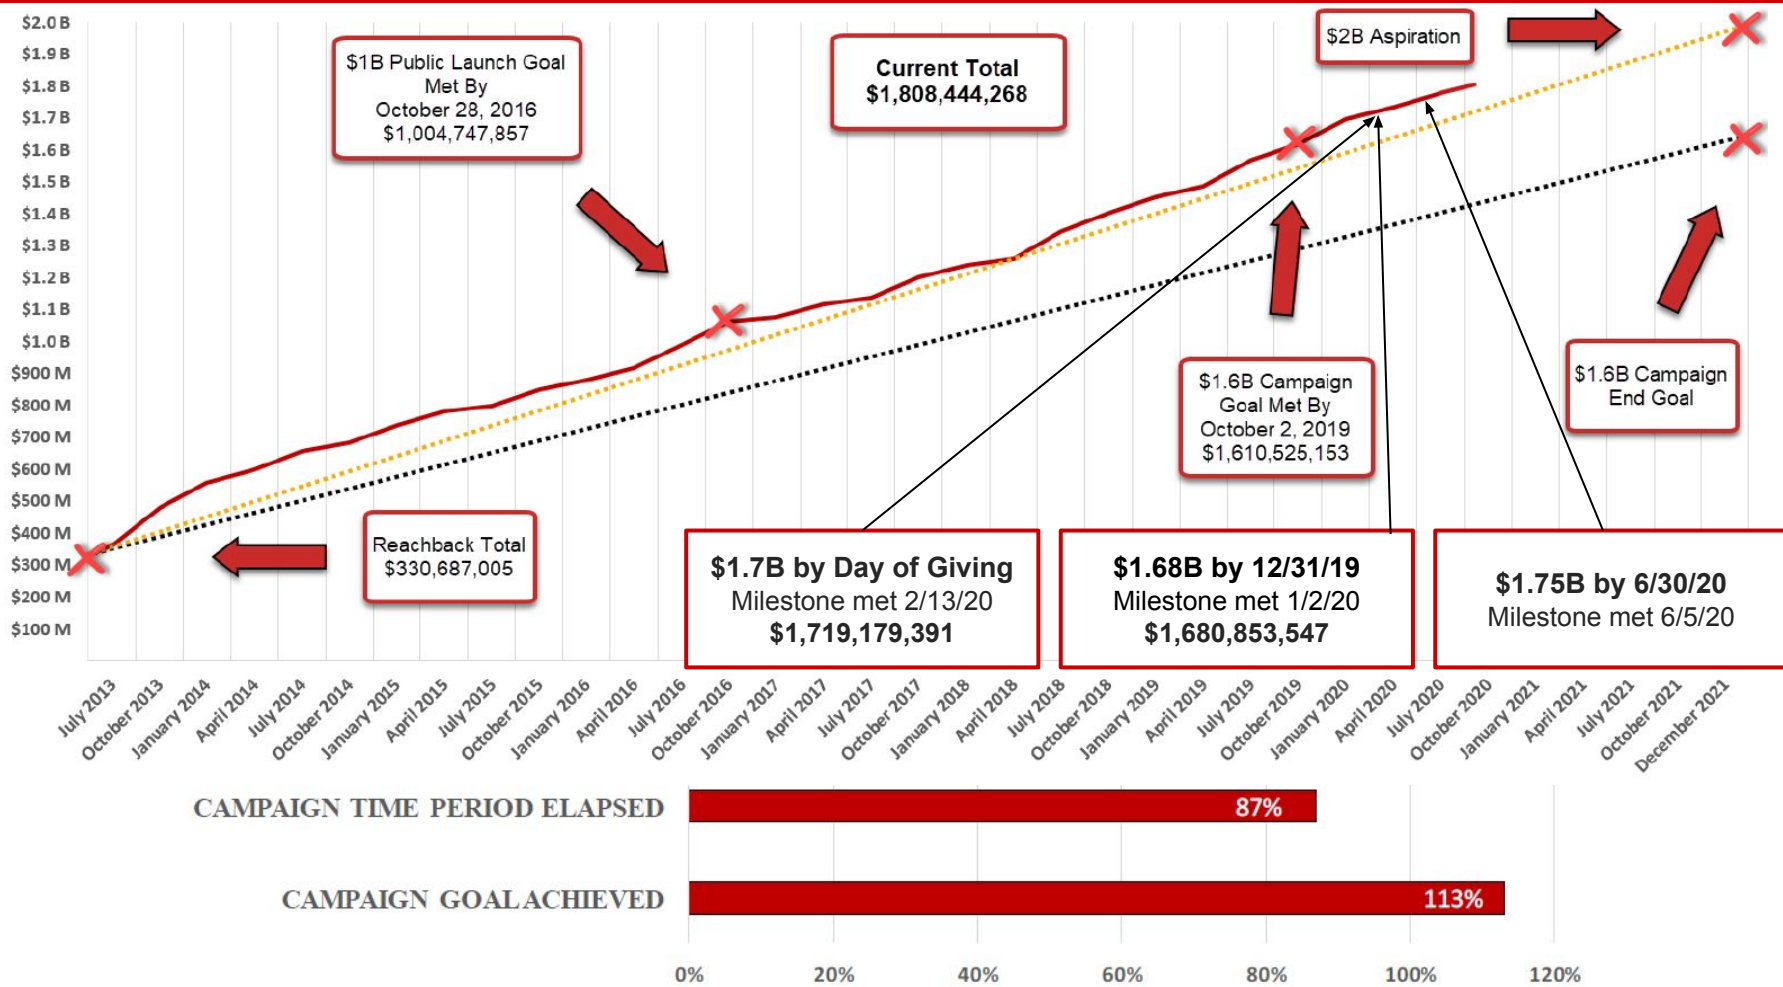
$2.0 B
$1.9 B
$1.8 B
$1.7 B
$1.6 B
$1.5 B
$1.4 B
$1.3 B
$1.2 B
$1.1 B
$1.0 B
$900 M
$800 M
$700 M
$600 M
$500 M
$400 M
$300 M
$200 M
$100 M

$1B Public Launch Goal Met By October 28, 2016 $1,004,747,857

Current Total $1,808,444,268

$2B Aspiration

$1.6B Campaign Goal Met By October 2, 2019 $1,610,525,153

$1.6B Campaign End Goal

Reachback Total $330,687,005

$1.7B by Day of Giving
Milestone met 2/13/20
$1,719,179,391

$1.68B by 12/31/19
Milestone met 1/2/20
$1,680,853,547

$1.75B by 6/30/20
Milestone met 6/5/20

July 2013, October 2013, January 2014, April 2014, July 2014, October 2014, January 2015, April 2015, July 2015, October 2015, January 2016, April 2016, July 2016, October 2016, January 2017, April 2017, July 2017, October 2017, January 2018, April 2018, July 2018, October 2018, January 2019, April 2019, July 2019, October 2019, January 2020, April 2020, July 2020, October 2020, January 2021, April 2021, July 2021, October 2021, December 2021

CAMPAIGN TIME PERIOD ELAPSED 87%

CAMPAIGN GOAL ACHIEVED 113%

0% 20% 40% 60% 80% 100% 120%